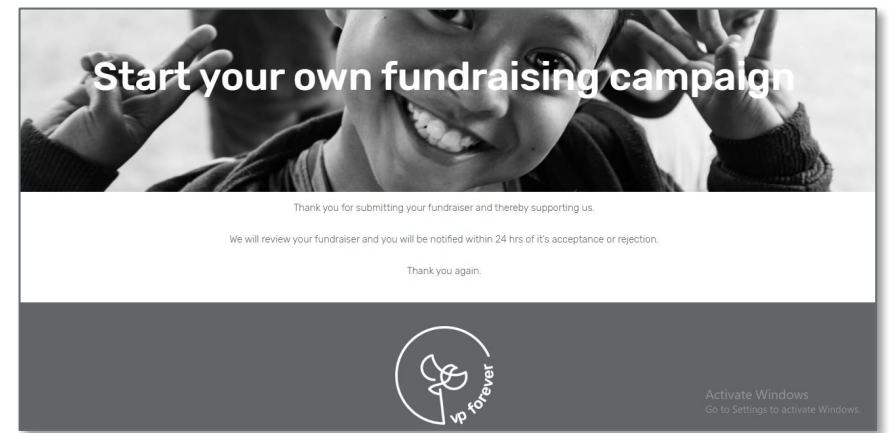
Start your own fundraising campaign

Thank you for submitting your fundraiser and thereby supporting us.

We will review your fundraiser and you will be notified within 24 hrs of it's acceptance or rejection.

Thank you again.

vp forever

Activate Windows
Go to Settings to activate Windows.